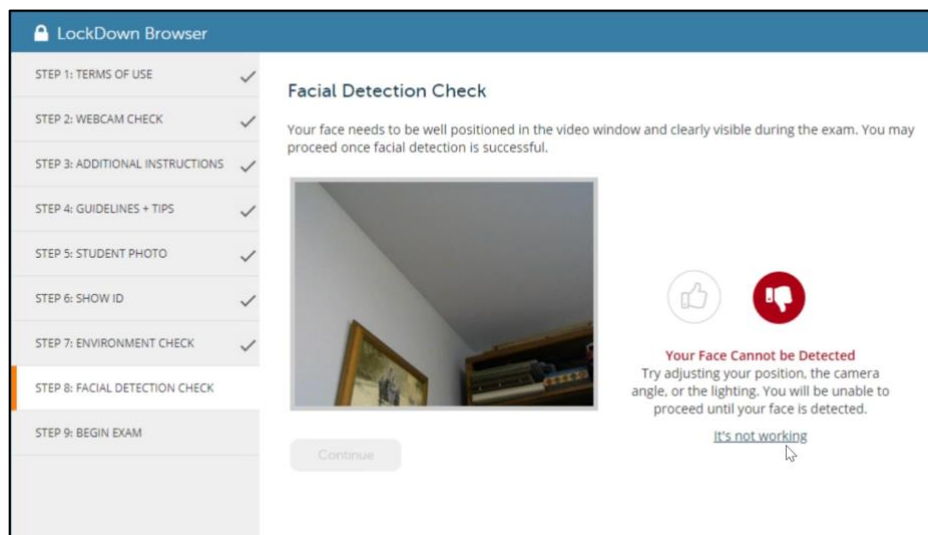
LockDown Browser

STEP 1: TERMS OF USE

STEP 2: WEBCAM CHECK

STEP 3: ADDITIONAL INSTRUCTIONS

STEP 4: GUIDELINES + TIPS

STEP 5: STUDENT PHOTO

STEP 6: SHOW ID

STEP 7: ENVIRONMENT CHECK

STEP 8: FACIAL DETECTION CHECK

STEP 9: BEGIN EXAM

Facial Detection Check

Your face needs to be well positioned in the video window and clearly visible during the exam. You may proceed once facial detection is successful.

Your Face Cannot be Detected

Try adjusting your position, the camera angle, or the lighting. You will be unable to proceed until your face is detected.

It's not working

Continue